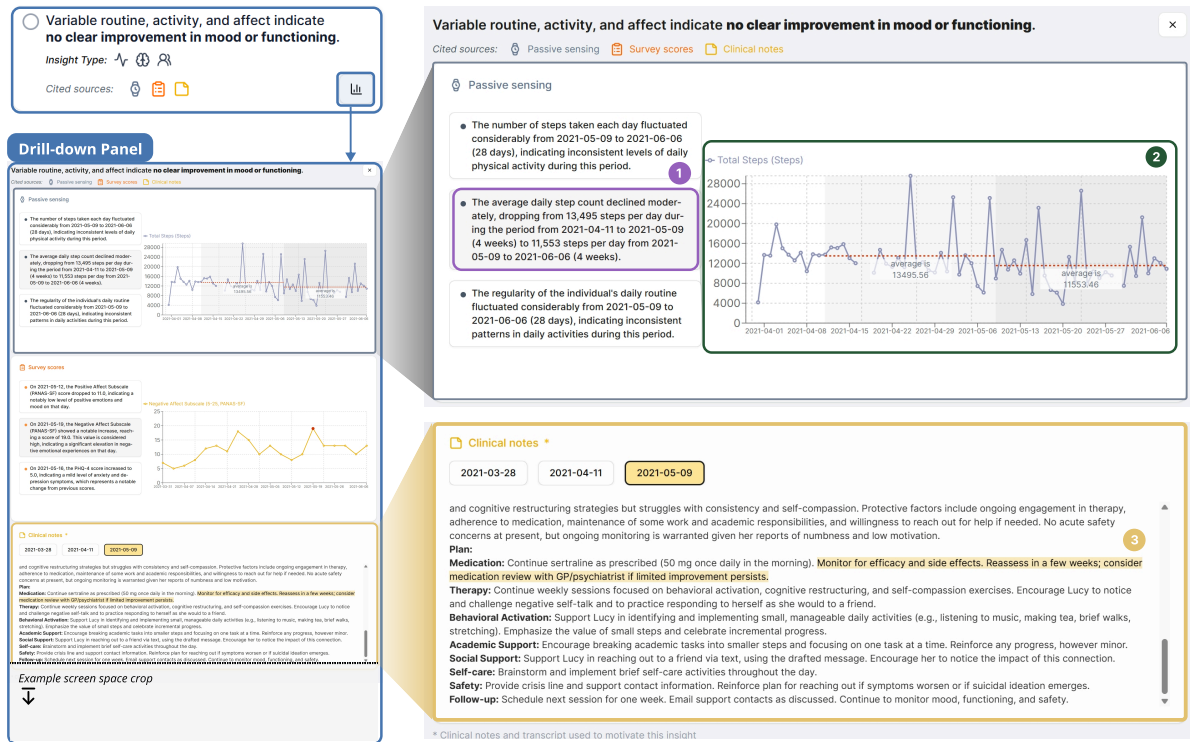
Variable routine, activity, and affect indicate **no clear improvement in mood or functioning.**

Insight Type:

Cited sources:

Drill-down Panel

Variable routine, activity, and affect indicate no clear improvement in mood or functioning.

Cited sources: Passive sensing Survey scores Clinical notes

Passive sensing

The number of steps taken each day fluctuated considerably from 2021-05-09 to 2021-06-06 (28 days), indicating inconsistent levels of daily physical activity during this period.

The average daily step count declined moderately, dropping from 13,495 steps per day during the period from 2021-04-11 to 2021-05-09 (4 weeks) to 11,553 steps per day from 2021-05-09 to 2021-06-06 (4 weeks).

The regularity of the individual's daily routine fluctuated considerably from 2021-05-09 to 2021-06-06 (28 days), indicating inconsistent patterns in daily activities during this period.

Survey scores

On 2021-05-12, the Positive Affect Subscale (PANAS-SF) score dropped to 11.0, indicating a notably low level of positive emotions and mood on that day.

On 2021-05-19, the Negative Affect Subscale (PANAS-SF) showed a notable increase, reaching a score of 19.0. This value is considered high, indicating a significant elevation in negative emotional experiences on that day.

On 2021-05-16, the PHQ-4 score increased to 5.0, indicating a mild level of anxiety and depression symptoms, which represents a notable change from previous scores.

Negative Affect Subscale (4-20, PANAS-SF)

Clinical notes *

2021-03-28 2021-04-11 2021-05-09

Example screen space crop

Variable routine, activity, and affect indicate **no clear improvement in mood or functioning.**

×

Cited sources: Passive sensing Survey scores Clinical notes

Passive sensing

The number of steps taken each day fluctuated considerably from 2021-05-09 to 2021-06-06 (28 days), indicating inconsistent levels of daily physical activity during this period.

1

The average daily step count declined moderately, dropping from 13,495 steps per day during the period from 2021-04-11 to 2021-05-09 (4 weeks) to 11,553 steps per day from 2021-05-09 to 2021-06-06 (4 weeks).

The regularity of the individual's daily routine fluctuated considerably from 2021-05-09 to 2021-06-06 (28 days), indicating inconsistent patterns in daily activities during this period.

Total Steps (Steps)

2

28000
24000
20000
16000
12000
8000
4000

average is 13495.56

average is 11553.46

2021-04-01 2021-04-08 2021-04-15 2021-04-22 2021-04-29 2021-05-06 2021-05-13 2021-05-20 2021-05-27 2021-06-06

Clinical notes *

2021-03-28 2021-04-11 2021-05-09

3

and cognitive restructuring strategies but struggles with consistency and self-compassion. Protective factors include ongoing engagement in therapy, adherence to medication, maintenance of some work and academic responsibilities, and willingness to reach out for help if needed. No acute safety concerns at present, but ongoing monitoring is warranted given her reports of numbness and low motivation.

**Plan:**

**Medication:** Continue sertraline as prescribed (50 mg once daily in the morning). Monitor for efficacy and side effects. Reassess in a few weeks; consider medication review with GP/psychiatrist if limited improvement persists.

**Therapy:** Continue weekly sessions focused on behavioral activation, cognitive restructuring, and self-compassion exercises. Encourage Lucy to notice and challenge negative self-talk and to practice responding to herself as she would to a friend.

**Behavioral Activation:** Support Lucy in identifying and implementing small, manageable daily activities (e.g., listening to music, making tea, brief walks, stretching). Emphasize the value of small steps and celebrate incremental progress.

**Academic Support:** Encourage breaking academic tasks into smaller steps and focusing on one task at a time. Reinforce any progress, however minor.

**Social Support:** Encourage Lucy in reaching out to a friend via text, using the drafted message. Encourage her to notice the impact of this connection.

**Self-care:** Brainstorm and implement brief self-care activities throughout the day.

**Safety:** Provide crisis line and support contact information. Reinforce plan for reaching out if symptoms worsen or if suicidal ideation emerges.

**Follow-up:** Schedule next session for one week. Email support contacts as discussed. Continue to monitor mood, functioning, and safety.

* Clinical notes and transcript used to motivate this insight